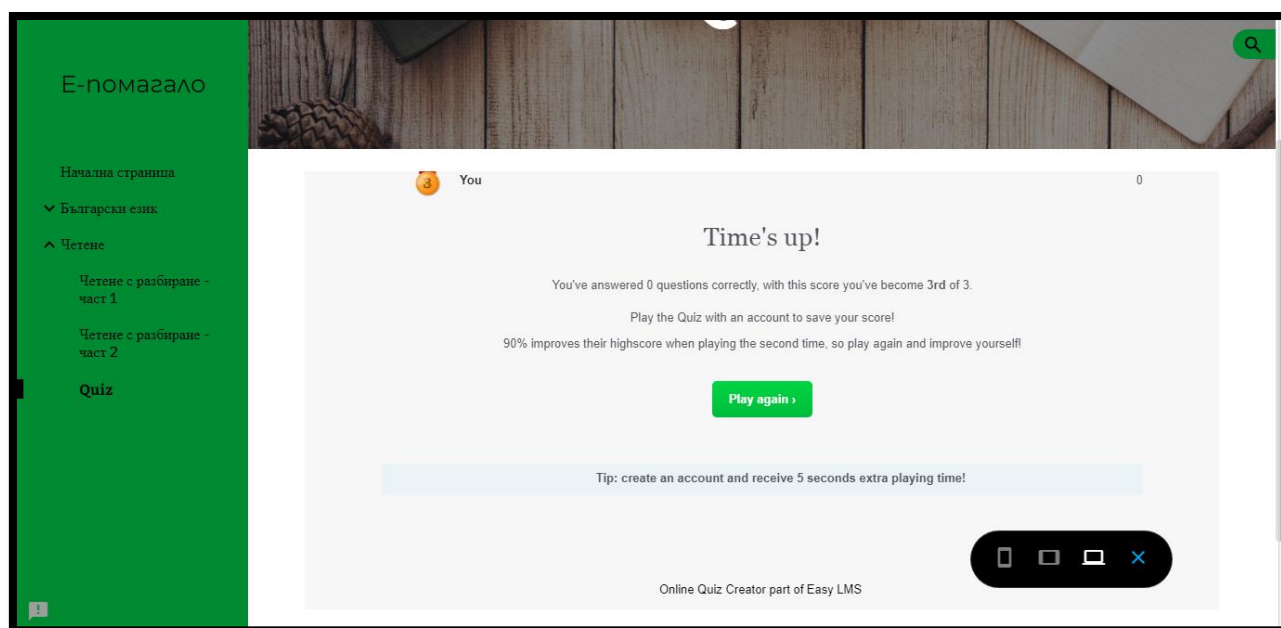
Е-помагало

Начална страница

Български език

Четене

Четене с разбиране - част 1

Четене с разбиране - част 2

Quiz

3 You 0

Time's up!

You've answered 0 questions correctly, with this score you've become 3rd of 3.

Play the Quiz with an account to save your score!

90% improves their highscore when playing the second time, so play again and improve yourself!

Play again ›

Tip: create an account and receive 5 seconds extra playing time!

Online Quiz Creator part of Easy LMS